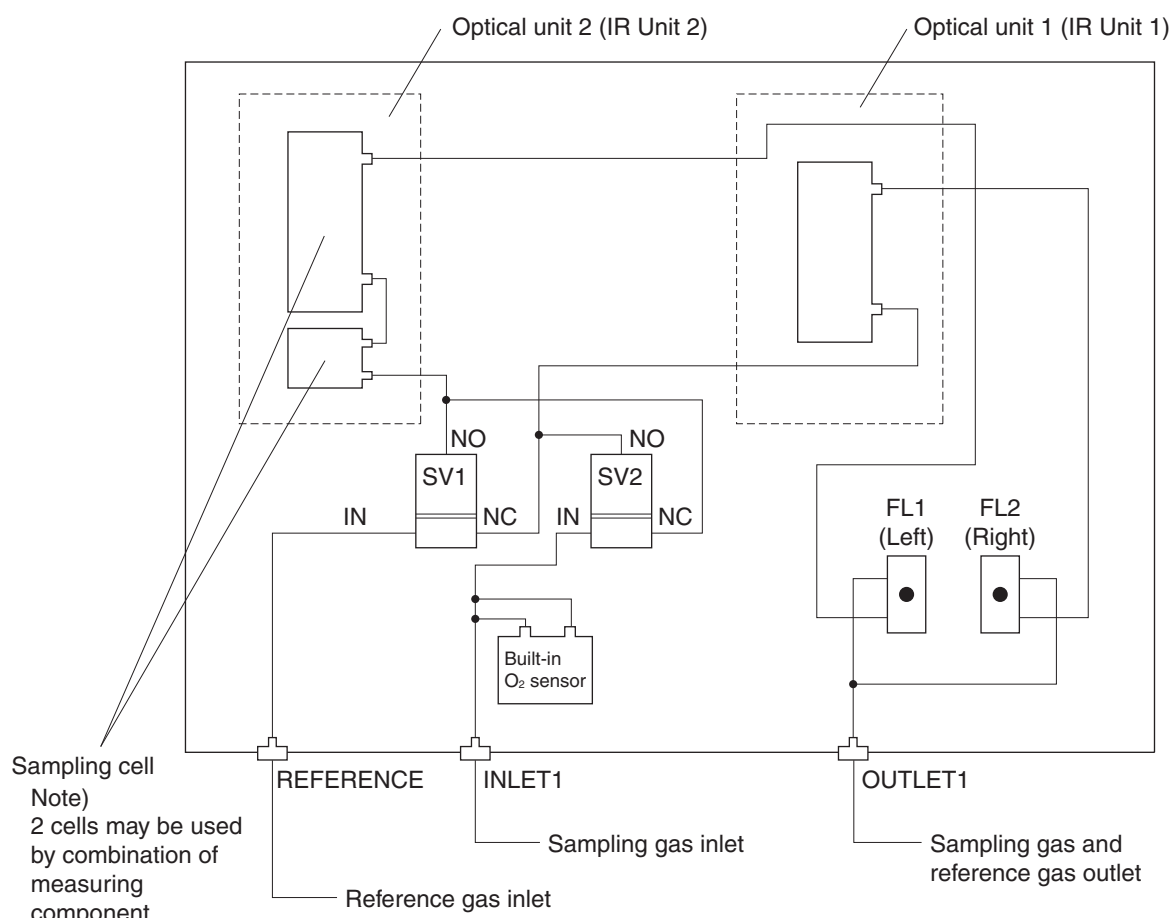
Optical unit 2 (IR Unit 2)

Optical unit 1 (IR Unit 1)

NO

NO

SV1

SV2

IN

NC

IN

NC

FL1 (Left)

FL2 (Right)

Built-in $O_2$ sensor

Sampling cell

Note) 2 cells may be used by combination of measuring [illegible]

REFERENCE

INLET1

OUTLET1

Sampling gas inlet

Sampling gas and reference gas outlet

Reference gas inlet